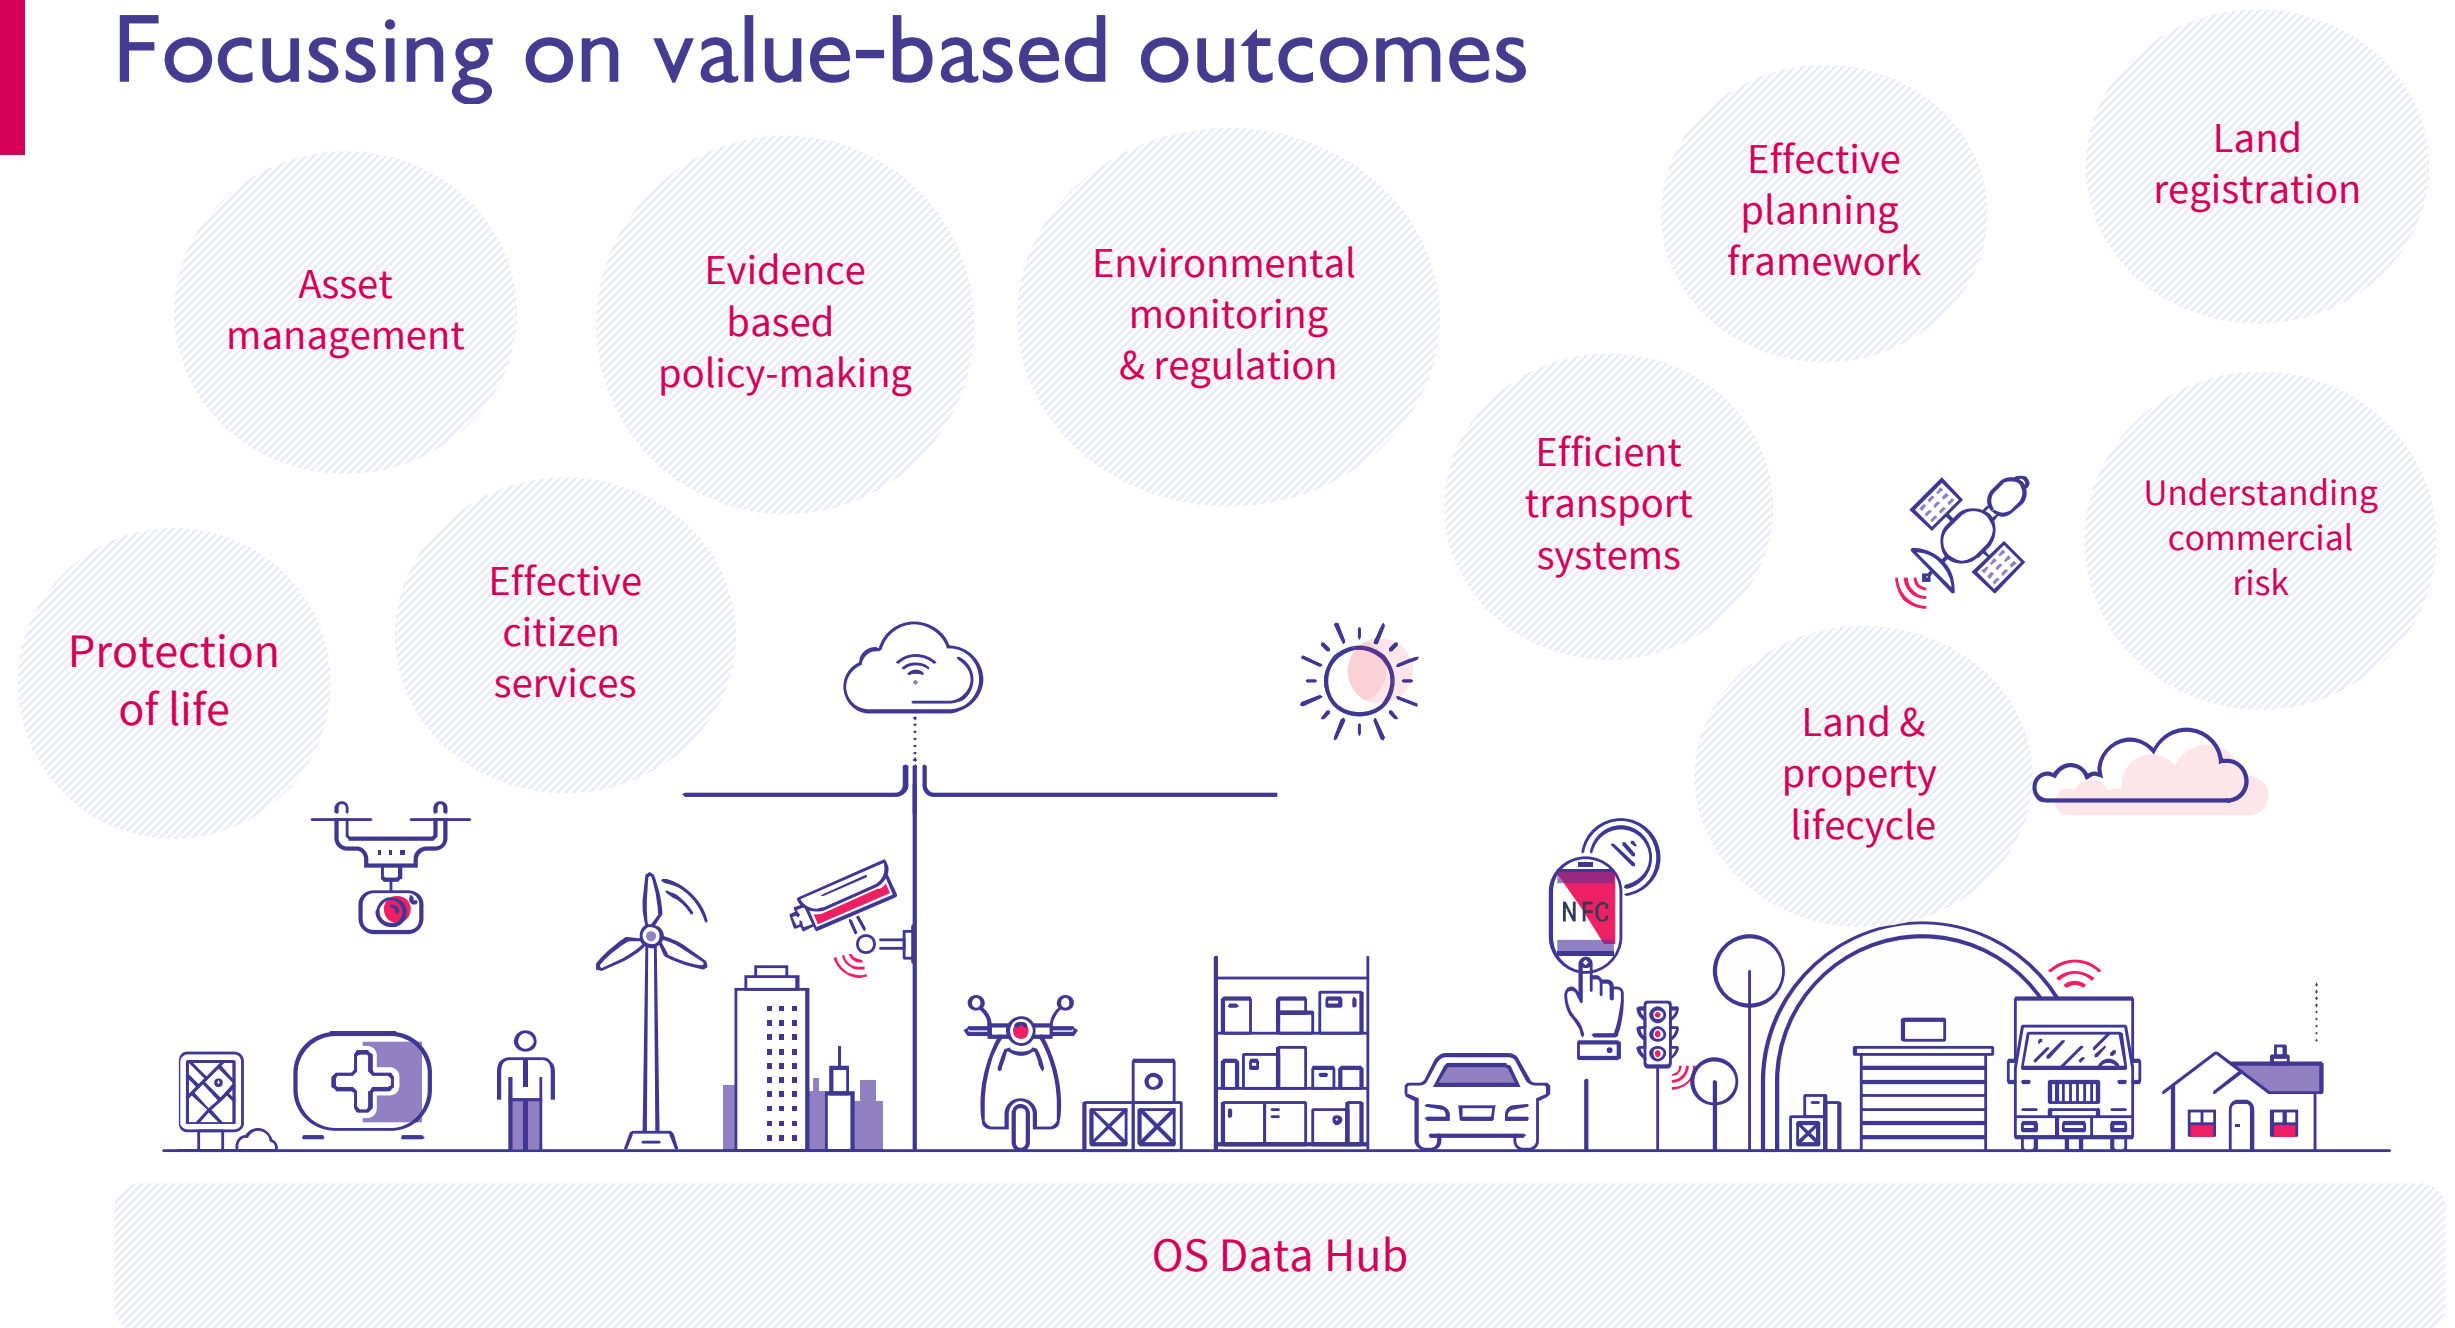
Focussing on value-based outcomes

Asset management

Evidence based policy-making

Environmental monitoring & regulation

Effective planning framework

Land registration

Efficient transport systems

Understanding commercial risk

Protection of life

Effective citizen services

Land & property lifecycle

NFC

OS Data Hub